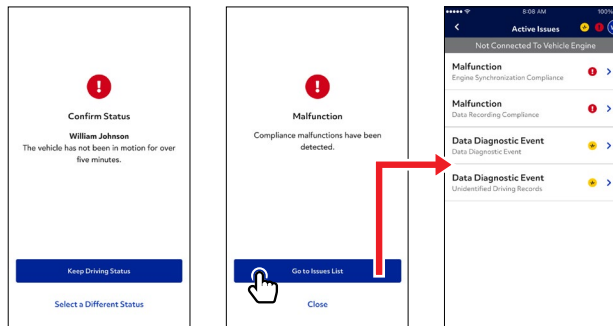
Confirm Status

William Johnson
The vehicle has not been in motion for over five minutes.

Keep Driving Status

Select a Different Status

Malfunction

Compliance malfunctions have been detected.

Go to Issues List

Close

8:08 AM
100%

Active Issues

Not Connected To Vehicle Engine

Malfunction
Engine Synchronization Compliance

Malfunction
Data Recording Compliance

Data Diagnostic Event
Data Diagnostic Event

Data Diagnostic Event
Unidentified Driving Records